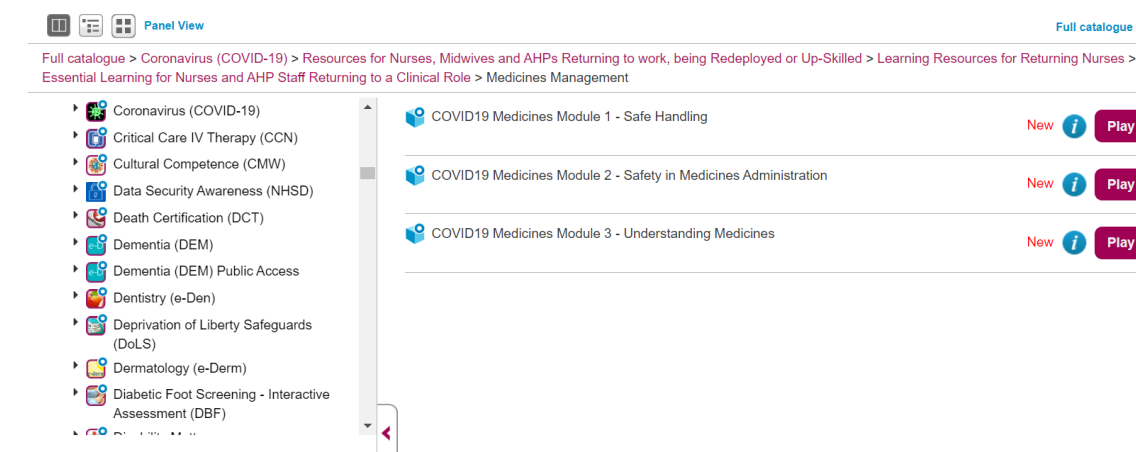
Panel View

Full catalogue

Full catalogue > Coronavirus (COVID-19) > Resources for Nurses, Midwives and AHPs Returning to work, being Redeployed or Up-Skilled > Learning Resources for Returning Nurses > Essential Learning for Nurses and AHP Staff Returning to a Clinical Role > Medicines Management

Coronavirus (COVID-19)
Critical Care IV Therapy (CCN)
Cultural Competence (CMW)
Data Security Awareness (NHSD)
Death Certification (DCT)
Dementia (DEM)
Dementia (DEM) Public Access
Dentistry (e-Den)
Deprivation of Liberty Safeguards (DoLS)
Dermatology (e-Derm)
Diabetic Foot Screening - Interactive Assessment (DBF)
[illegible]

COVID19 Medicines Module 1 - Safe Handling
New
Play

COVID19 Medicines Module 2 - Safety in Medicines Administration
New
Play

COVID19 Medicines Module 3 - Understanding Medicines
New
Play